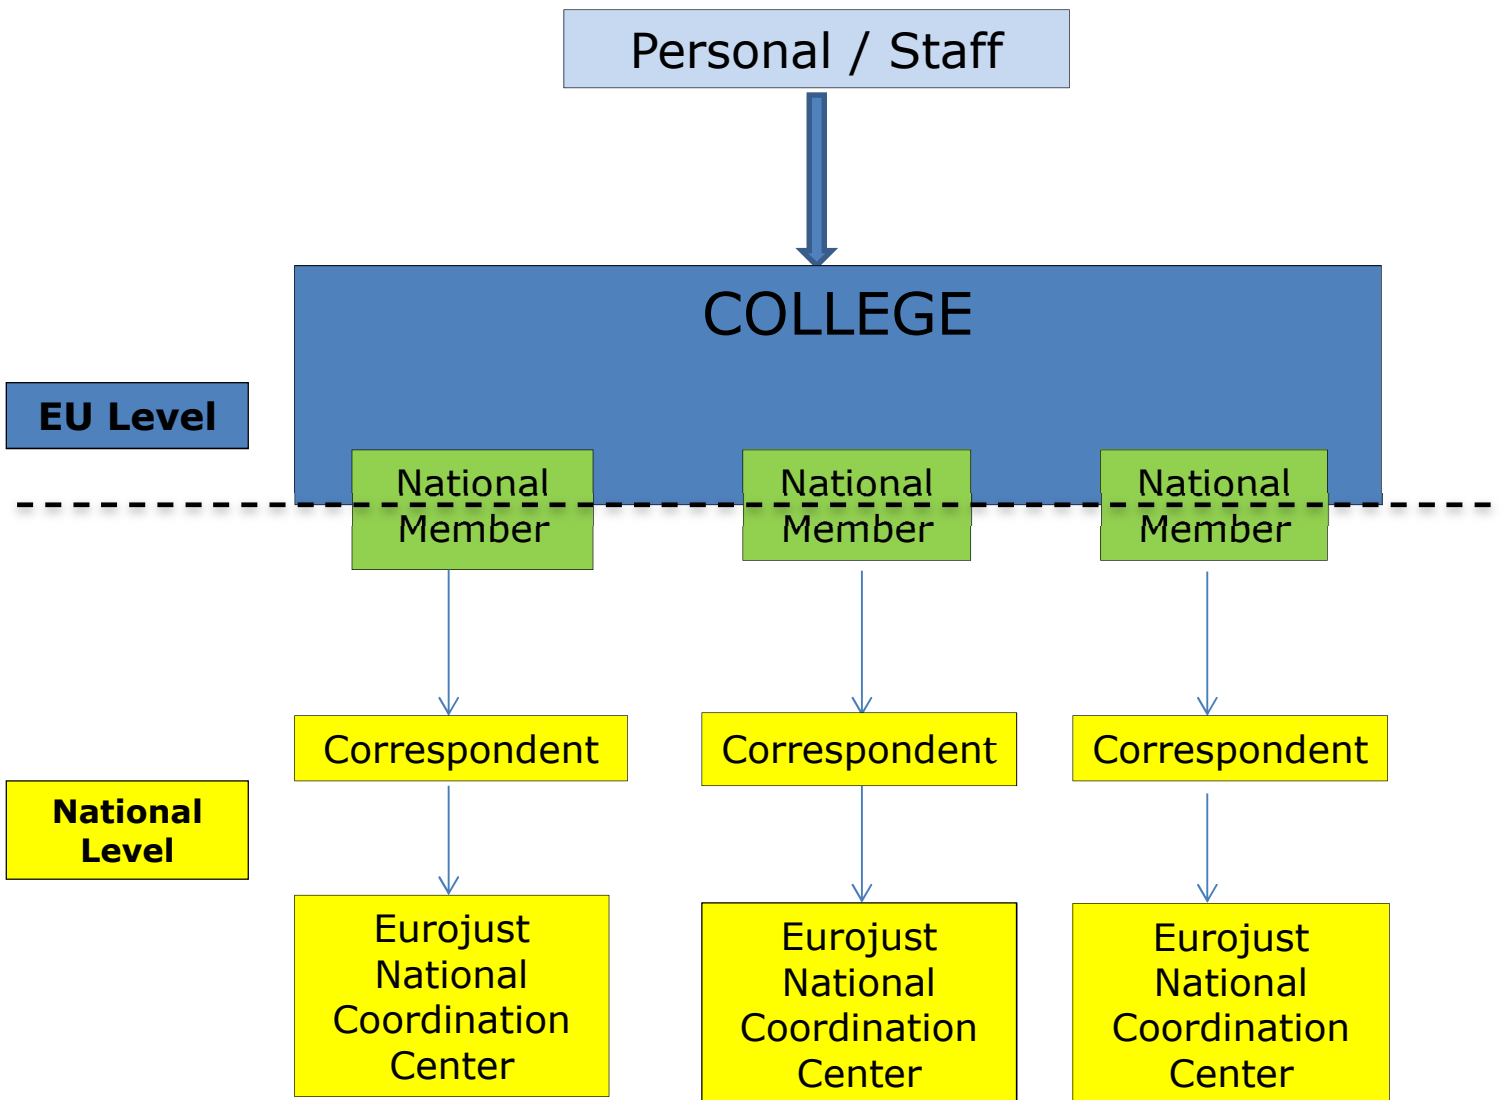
Personal / Staff

COLLEGE

EU Level

National Member

National Member

National Member

Correspondent

Correspondent

Correspondent

National Level

Eurojust National Coordination Center

Eurojust National Coordination Center

Eurojust National Coordination Center